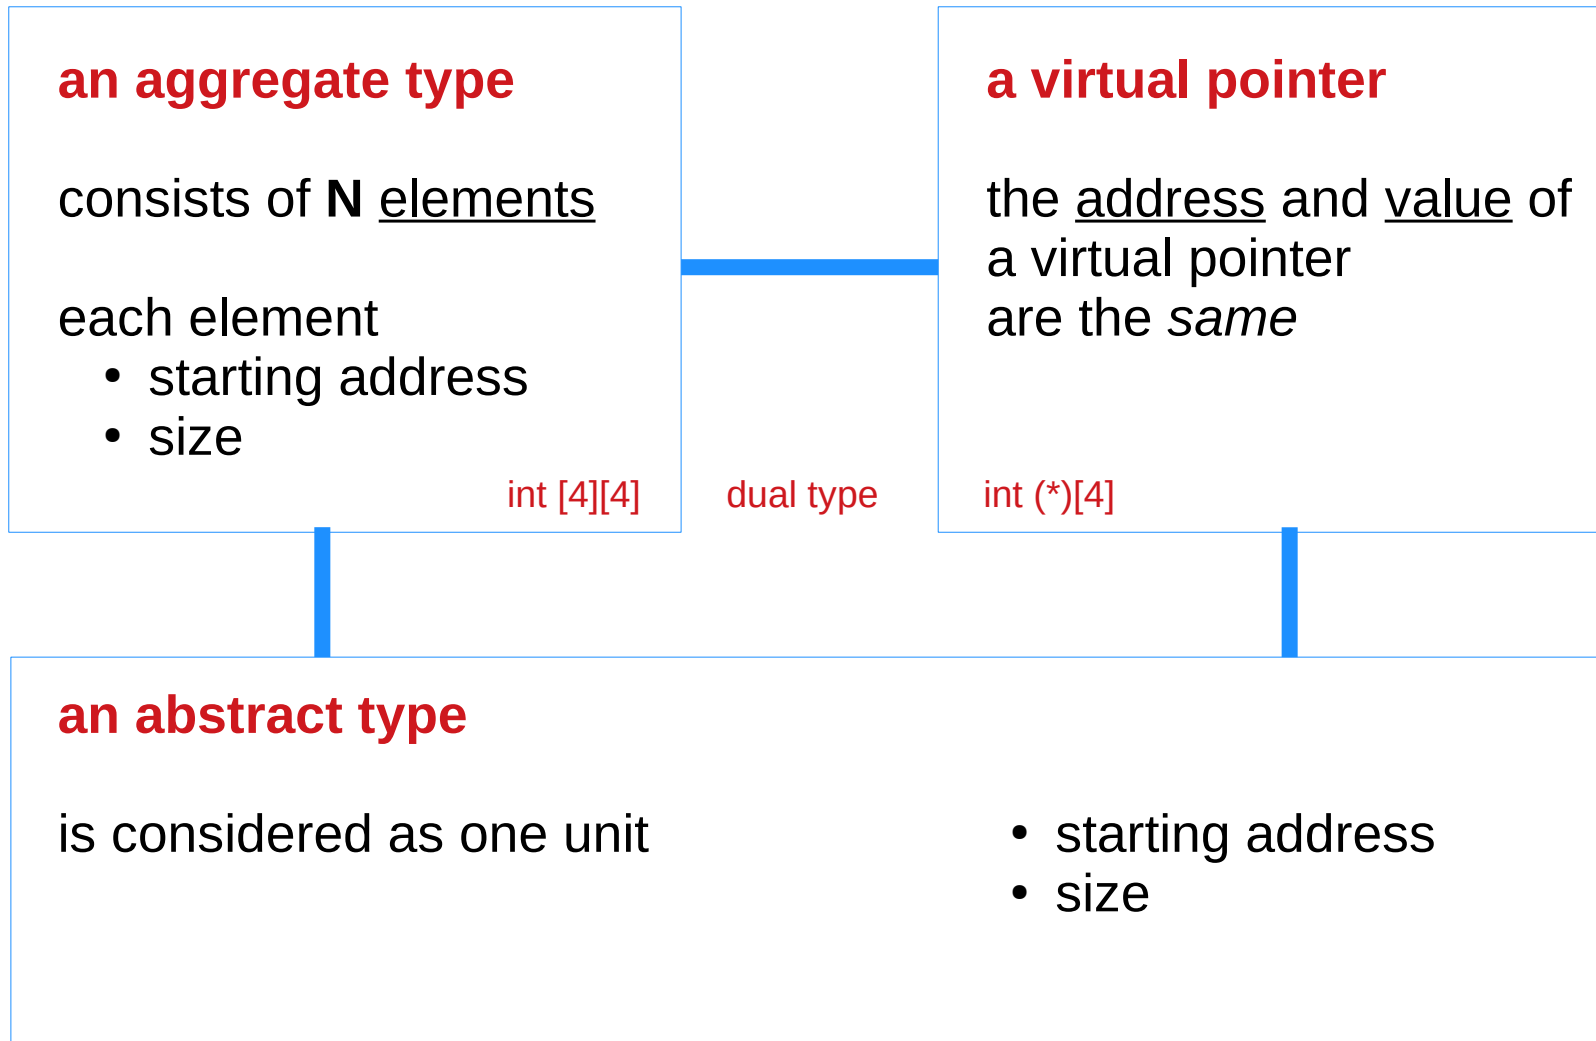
an aggregate type

consists of **N** elements

each element
- starting address
- size

int [4][4]

dual type

a virtual pointer

the address and value of a virtual pointer are the *same*

int (*)[4]

an abstract type

is considered as one unit

- starting address
- size